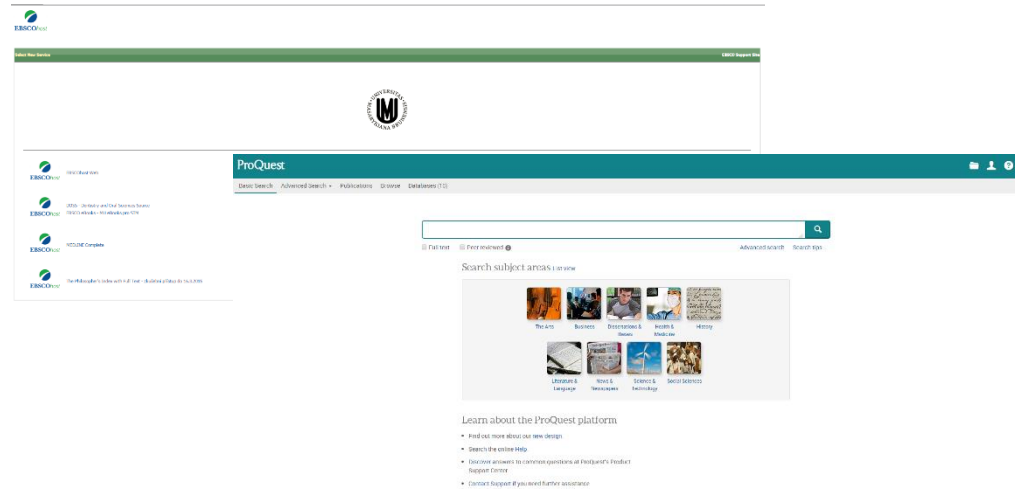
EBSCOhost

Select New Service

EBSCO Support Site

UNIVERSITAS LJUBLJANA

EBSCOhost

EBSCOhost Web

EBSCOhost

LISTA - Library, Information Science & Technology Abstracts
EBSCO eBooks - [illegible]

EBSCOhost

MEDLINE Complete

EBSCOhost

The Philosopher's Index with Full Text - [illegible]

ProQuest

Basic Search Advanced Search Publications Browse Databases (12)

Full text Peer reviewed

Advanced search Search tips

Search subject areas List view

The Arts
Business
Dissertations & Theses
Health & Medicine
History
Literature & Language
News & Newspapers
Science & Technology
Social Sciences

Learn about the ProQuest platform

Find out more about our new design
Search the online Help
Discover answers to common questions at ProQuest's Product Support Center
Contact Support if you need further assistance